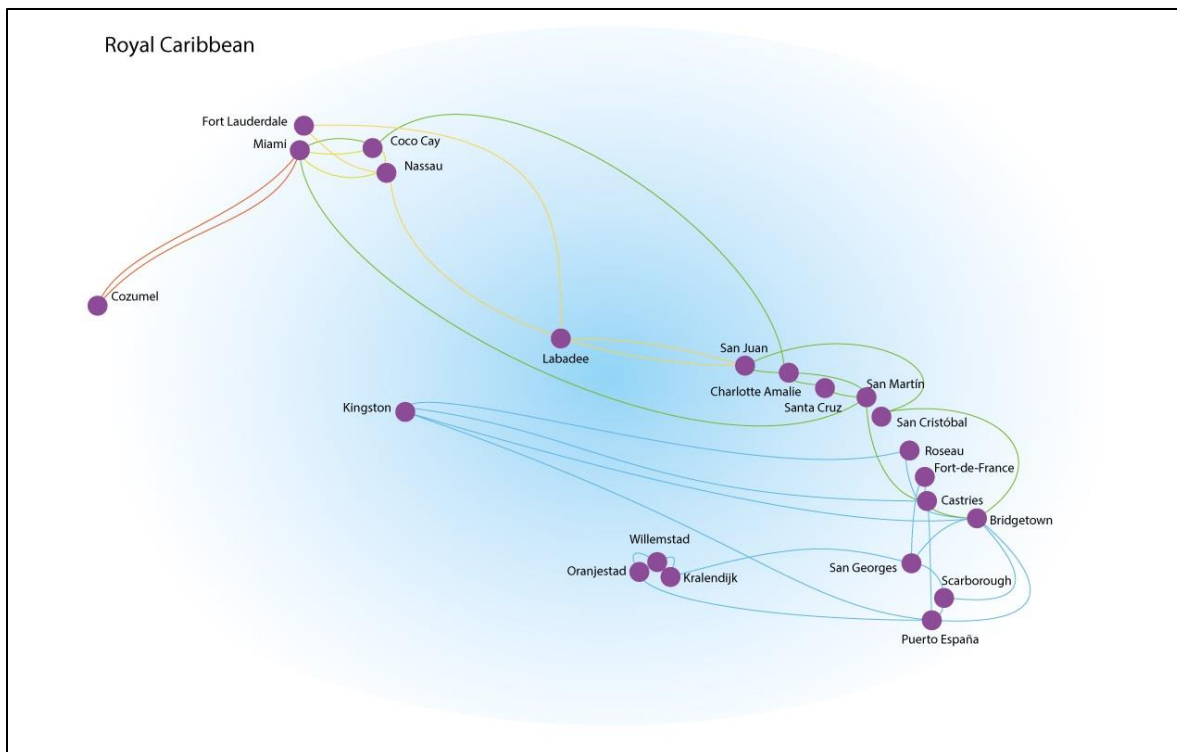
Royal Caribbean

Fort Lauderdale
Miami
Coco Cay
Nassau
Cozumel
Labadee
San Juan
Charlotte Amalie
Santa Cruz
San Martin
San Cristóbal
Kingston
Roseau
Fort-de-France
Castries
Bridgetown
Willemstad
Oranjestad
Kralendijk
San Georges
Scarborough
Puerto España